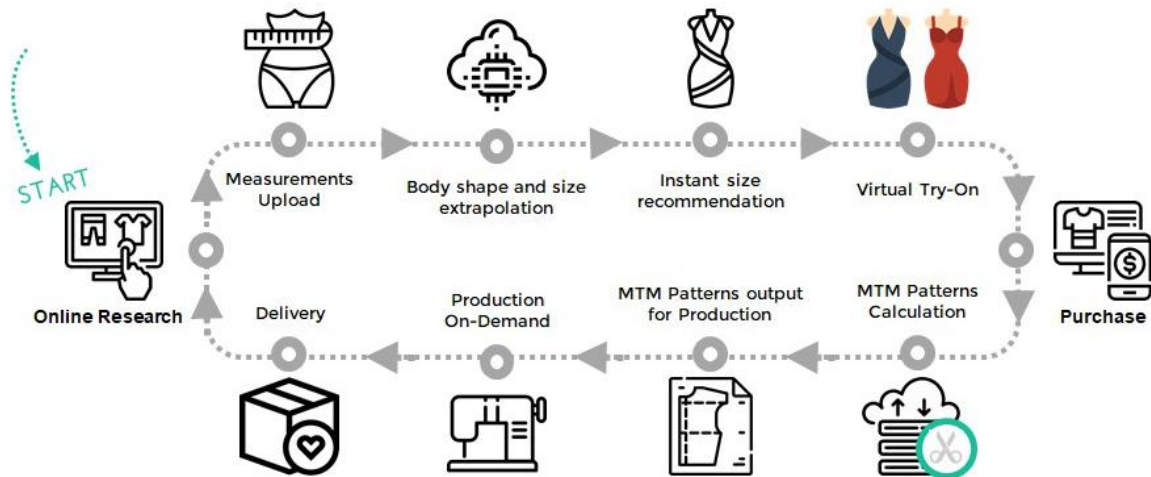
START

Online Research

Measurements Upload

Body shape and size extrapolation

Instant size recommendation

Virtual Try-On

Purchase

MTM Patterns Calculation

MTM Patterns output for Production

Production On-Demand

Delivery